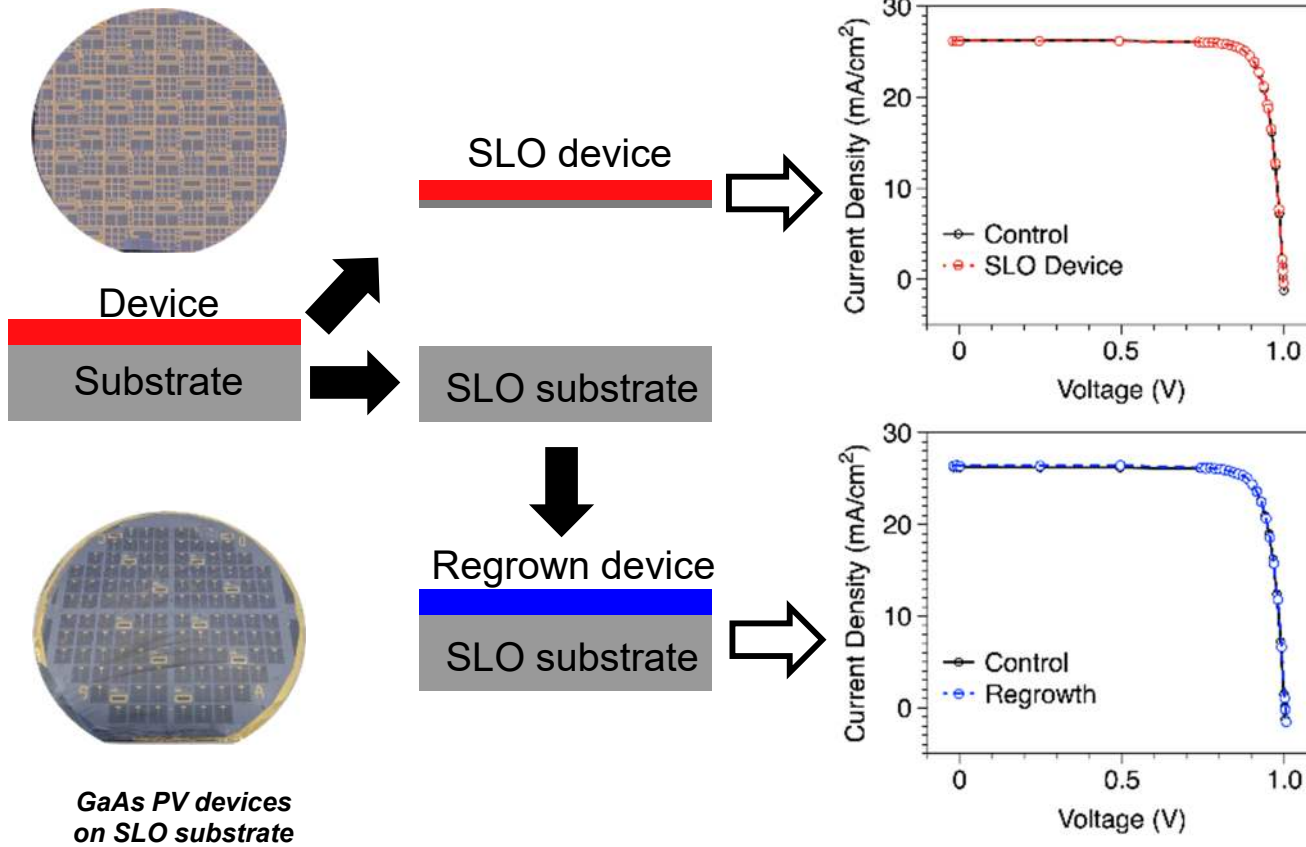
SLO device

Device

Substrate

SLO substrate

Regrown device

SLO substrate

GaAs PV devices on SLO substrate

30
20
10
0
Current Density (mA/cm$^2$)
Control
SLO Device
0
0.5
1.0
Voltage (V)

30
20
10
0
Current Density (mA/cm$^2$)
Control
Regrowth
0
0.5
1.0
Voltage (V)